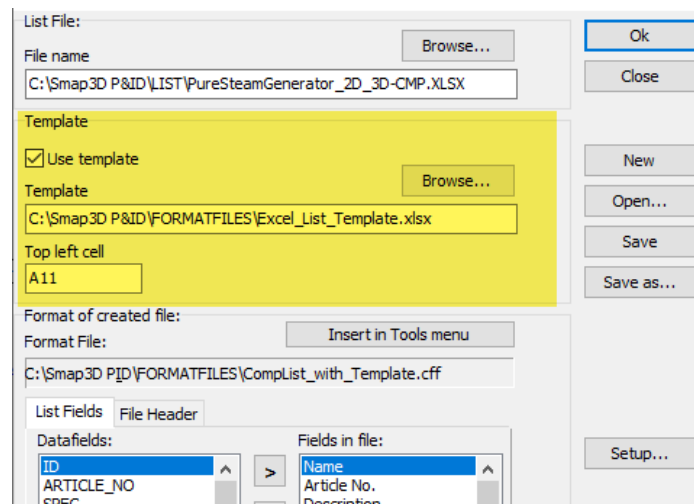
List File:

File name

Browse...

C:\Smap3D P&ID\LIST\PureSteamGenerator_2D_3D-CMP.XLSX

Ok

Close

Template

Use template

Template

Browse...

C:\Smap3D P&ID\FORMATFILES\Excel_List_Template.xlsx

Top left cell

A11

New

Open...

Save

Save as...

Format of created file:

Format File:

Insert in Tools menu

C:\Smap3D PID\FORMATFILES\CompList_with_Template.cff

List Fields

File Header

Datafields:

ID

ARTICLE_NO

SPEC

>

Fields in file:

Name

Article No.

Description

Setup...